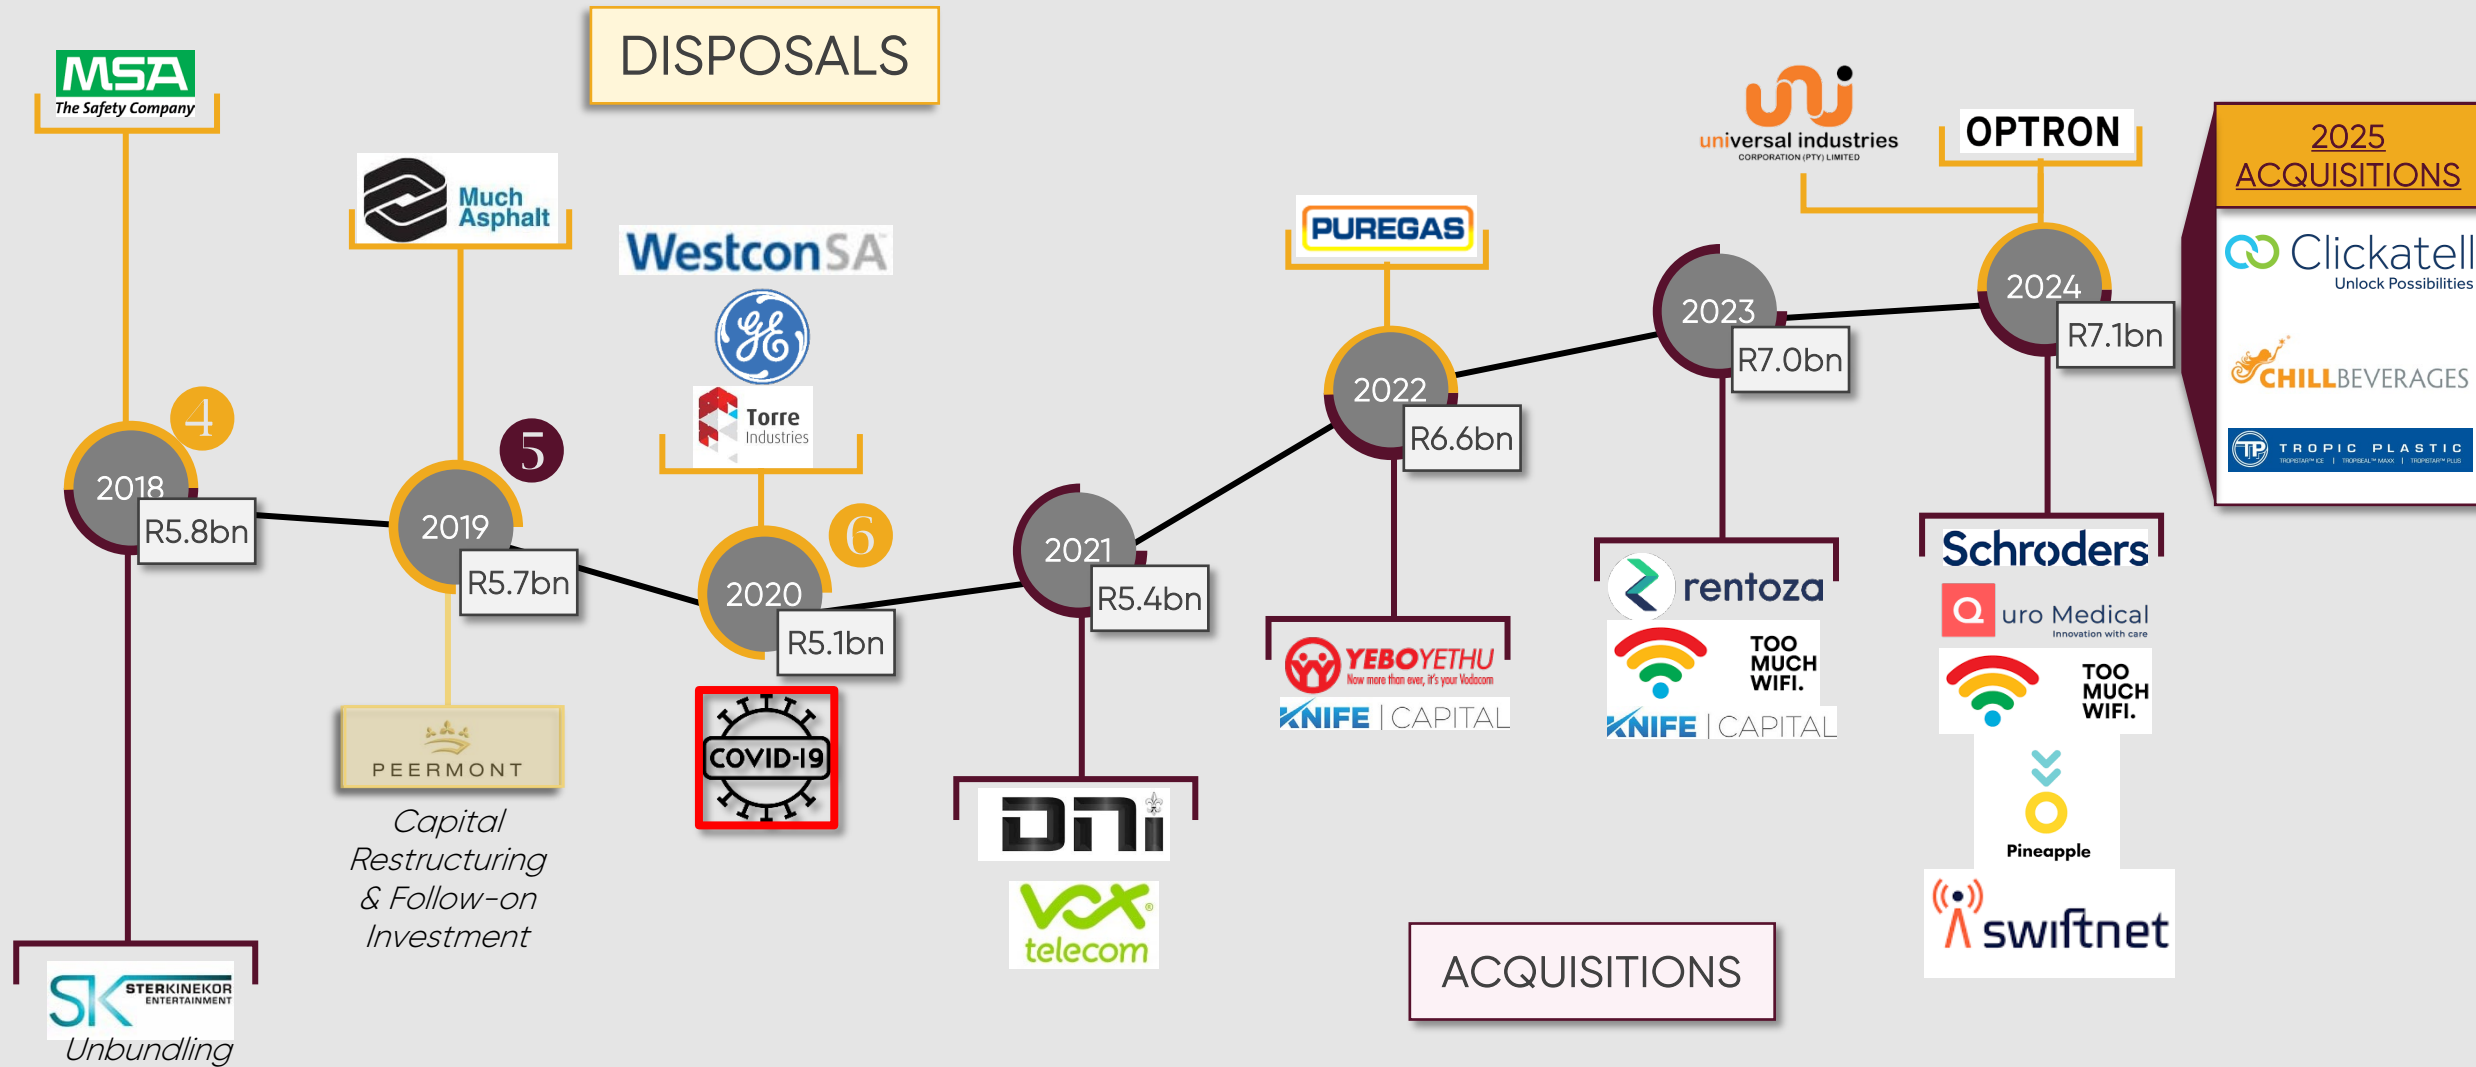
MSA
The Safety Company

DISPOSALS

Much Asphalt

WestconSA

GE

Torre Industries

4

2018
R5.8bn

5

2019
R5.7bn

6

2020
R5.1bn

2021
R5.4bn

PUREGAS

2022
R6.6bn

universal industries
CORPORATION (PTY) LIMITED

OPTRON

2023
R7.0bn

2024
R7.1bn

2025 ACQUISITIONS

Clickatell
Unlock Possibilities

CHILLBEVERAGES

TP TROPIC PLASTIC

PEERMONT

Capital Restructuring & Follow-on Investment

COVID-19

DNI

vox telecom

YEBOYETHU
Now more than ever, it's your Vodacom

KNIFE | CAPITAL

rentoza

TOO MUCH WIFI.

KNIFE | CAPITAL

Schroders

uro Medical
Innovation with care

TOO MUCH WIFI.

Pineapple

swiftnet

STERKINEKOR ENTERTAINMENT

Unbundling

ACQUISITIONS